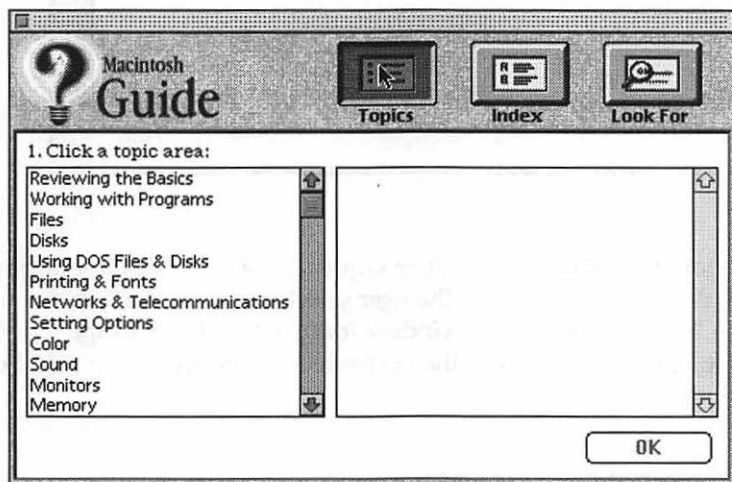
Macintosh Guide

Topics

Index

Look For

1. Click a topic area:

Reviewing the Basics
Working with Programs
Files
Disks
Using DOS Files & Disks
Printing & Fonts
Networks & Telecommunications
Setting Options
Color
Sound
Monitors
Memory

OK